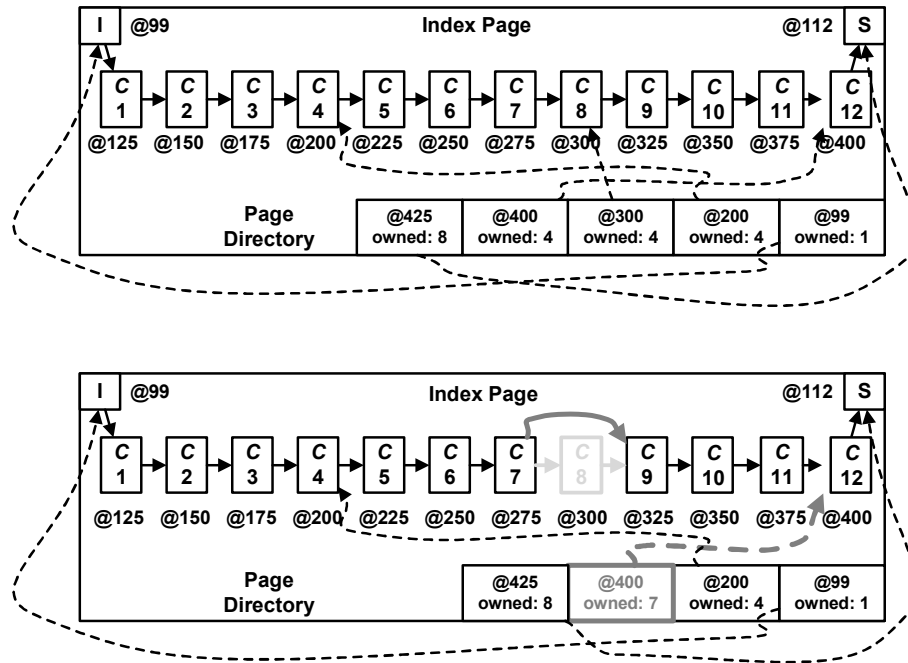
I @99 Index Page @112 S

C 1 C 2 C 3 C 4 C 5 C 6 C 7 C 8 C 9 C 10 C 11 C 12

@125 @150 @175 @200 @225 @250 @275 @300 @325 @350 @375 @400

Page Directory

| @425 owned: 8 | @400 owned: 4 | @300 owned: 4 | @200 owned: 4 | @99 owned: 1 |
|---|---|---|---|---|

I @99 Index Page @112 S

C 1 C 2 C 3 C 4 C 5 C 6 C 7 C 8 C 9 C 10 C 11 C 12

@125 @150 @175 @200 @225 @250 @275 @300 @325 @350 @375 @400

Page Directory

| @425 owned: 8 | @400 owned: 7 | @200 owned: 4 | @99 owned: 1 |
|---|---|---|---|